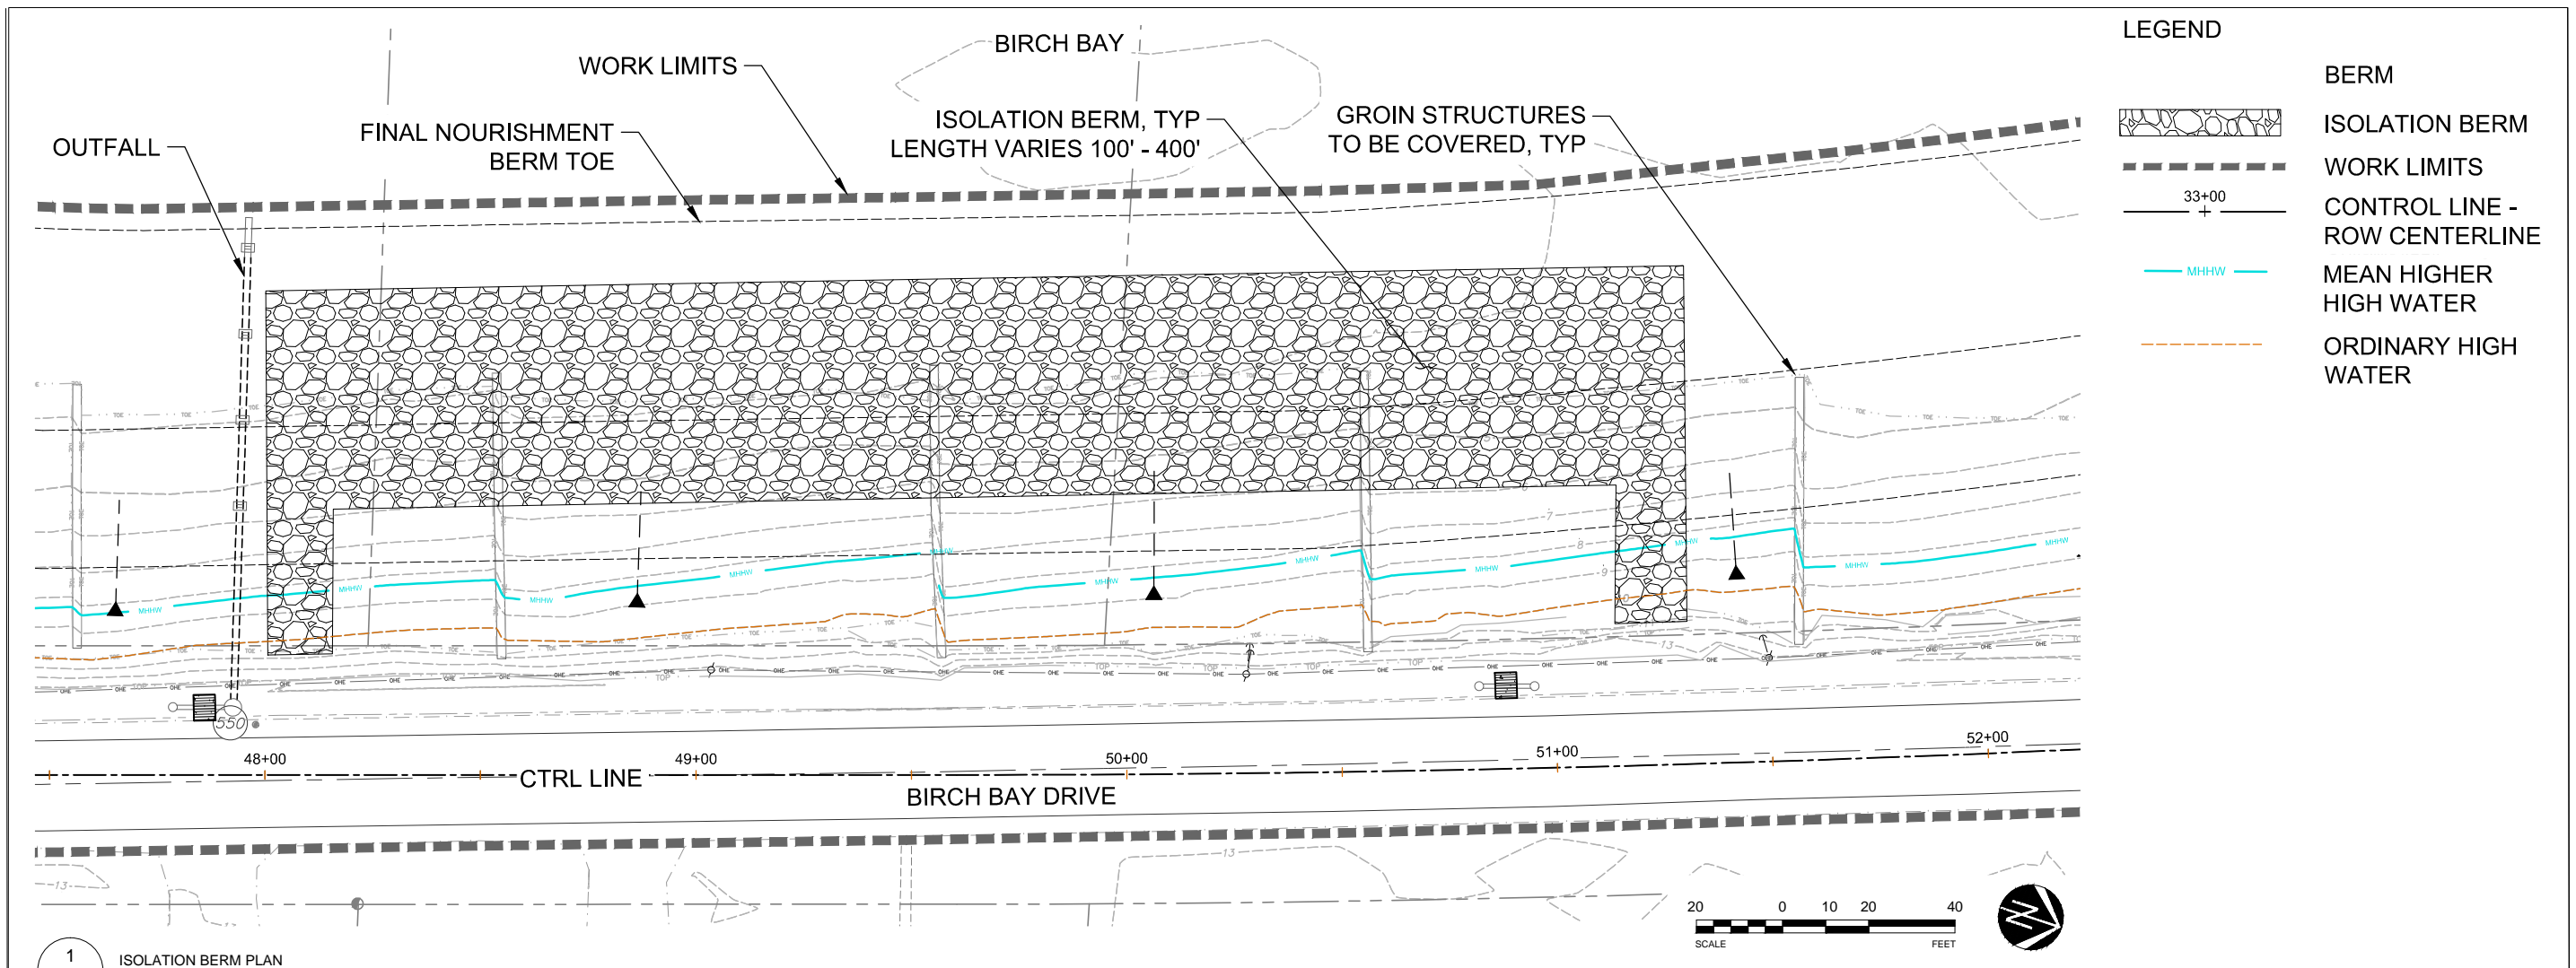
BIRCH BAY

WORK LIMITS

FINAL NOURISHMENT BERM TOE

OUTFALL

ISOLATION BERM, TYP LENGTH VARIES 100' - 400'

GROIN STRUCTURES TO BE COVERED, TYP

LEGEND

BERM

ISOLATION BERM

WORK LIMITS

33+00

CONTROL LINE - ROW CENTERLINE

MHHW

MEAN HIGHER HIGH WATER

ORDINARY HIGH WATER

MHHW MHHW MHHW MHHW MHHW MHHW MHHW MHHW MHHW MHHW MHHW

550

48+00

49+00

50+00

51+00

52+00

CTRL LINE

BIRCH BAY DRIVE

20 0 10 20 40

SCALE FEET

1

ISOLATION BERM PLAN